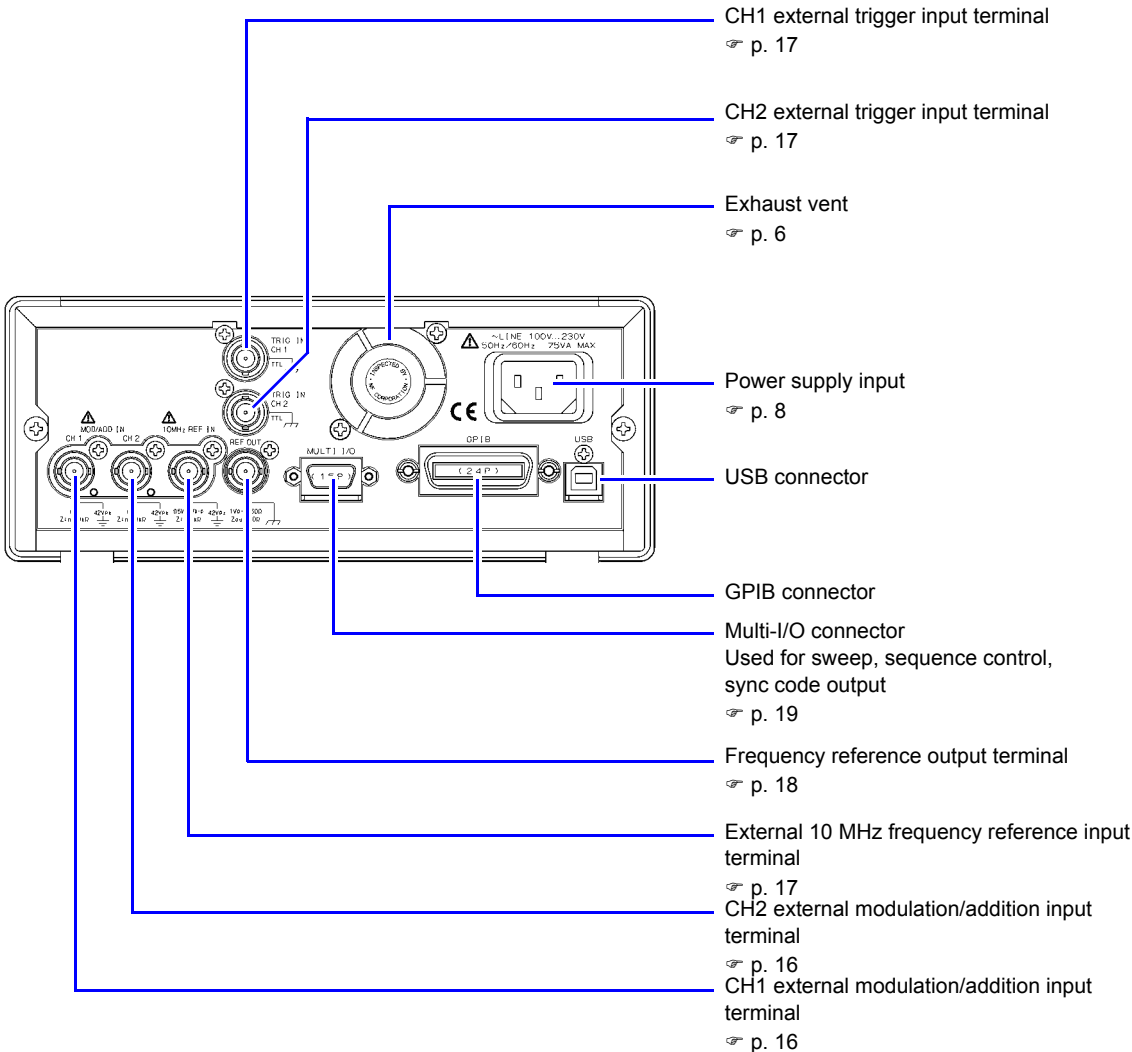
CH1 external trigger input terminal
☞ p. 17

CH2 external trigger input terminal
☞ p. 17

Exhaust vent
☞ p. 6

TRIG IN CH 1 TTL

TRIG IN CH 2 TTL

INSPECTED BY NF CORPORATION

~LINE 100V...230V 50Hz/60Hz 75VA MAX

CE

MOD/ADD IN CH 1 CH 2

10MHz REF IN

REF OUT

MULTI I/O (15P)

GPIB (24P)

USB

Power supply input
☞ p. 8

USB connector

GPIB connector

Multi-I/O connector
Used for sweep, sequence control, sync code output
☞ p. 19

Frequency reference output terminal
☞ p. 18

External 10 MHz frequency reference input terminal
☞ p. 17

CH2 external modulation/addition input terminal
☞ p. 16

CH1 external modulation/addition input terminal
☞ p. 16